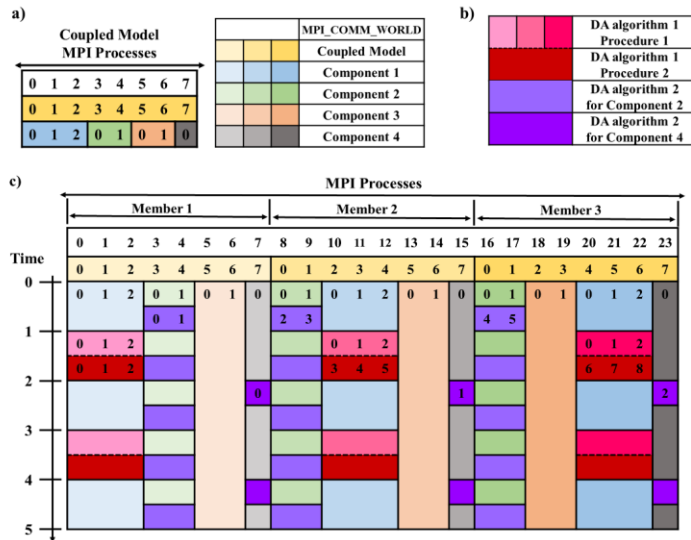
a)

Coupled Model
MPI Processes

| 0 | 1 | 2 | 3 | 4 | 5 | 6 | 7 |
|---|---|---|---|---|---|---|---|
| 0 | 1 | 2 | 3 | 4 | 5 | 6 | 7 |
| 0 | 1 | 2 | 0 | 1 | 0 | 1 | 0 |

| | | | MPI_COMM_WORLD |
|---|---|---|---|
| | | | Coupled Model |
| | | | Component 1 |
| | | | Component 2 |
| | | | Component 3 |
| | | | Component 4 |

b)

DA algorithm 1 Procedure 1
DA algorithm 1 Procedure 2
DA algorithm 2 for Component 2
DA algorithm 2 for Component 4

c)

MPI Processes

Member 1
Member 2
Member 3

Time

0 1 2 3 4 5 6 7 8 9 10 11 12 13 14 15 16 17 18 19 20 21 22 23

0 1 2 3 4 5 6 7 0 1 2 3 4 5 6 7 0 1 2 3 4 5 6 7

0
0 1 2 0 1 0 1 0 0 1 0 1 2 0 1 0 0 1 0 1 0 1 2 0

0 1 2 3 4 5

1
0 1 2 3 4 5 6 7 8

2
0 1 2 3 4 5 6 7 8
0 1 2

3

4

5